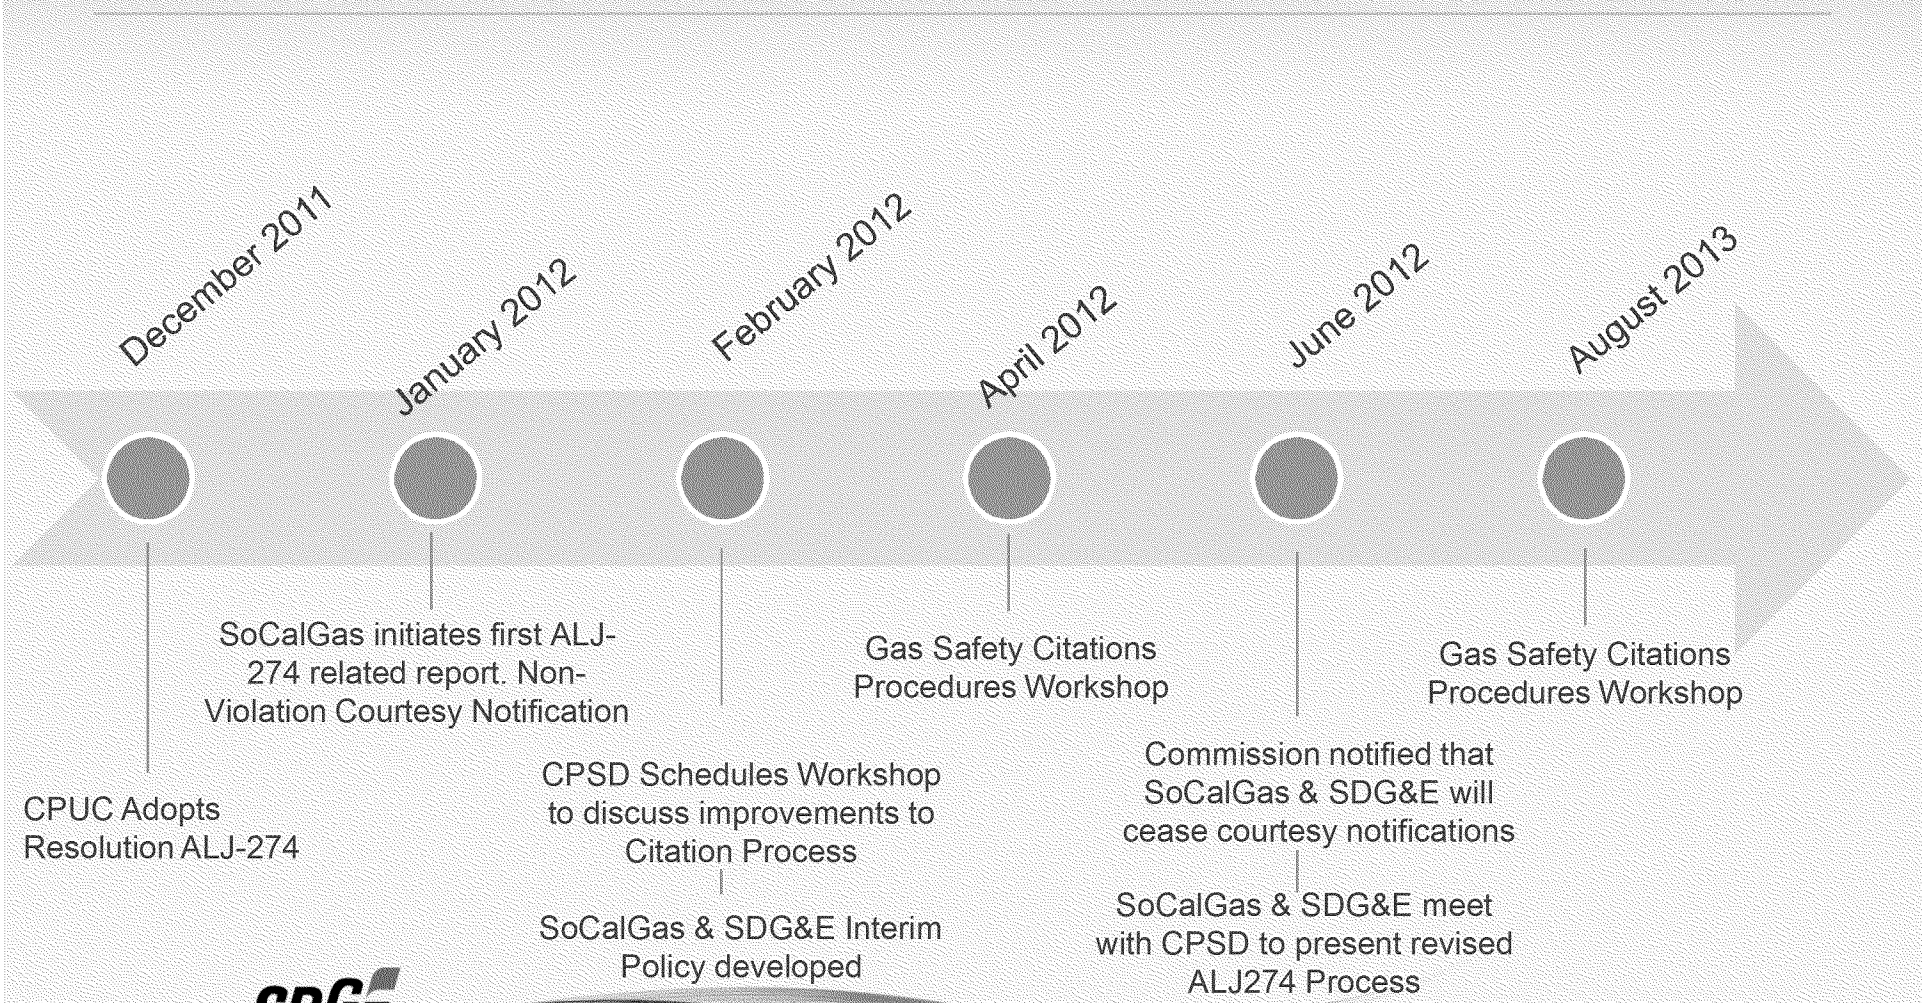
December 2011

January 2012

February 2012

April 2012

June 2012

August 2013

SoCalGas initiates first ALJ-274 related report. Non-Violation Courtesy Notification

Gas Safety Citations Procedures Workshop

Gas Safety Citations Procedures Workshop

CPUC Adopts Resolution ALJ-274

CPSD Schedules Workshop to discuss improvements to Citation Process

SoCalGas & SDG&E Interim Policy developed

Commission notified that SoCalGas & SDG&E will cease courtesy notifications

SoCalGas & SDG&E meet with CPSD to present revised ALJ274 Process

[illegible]